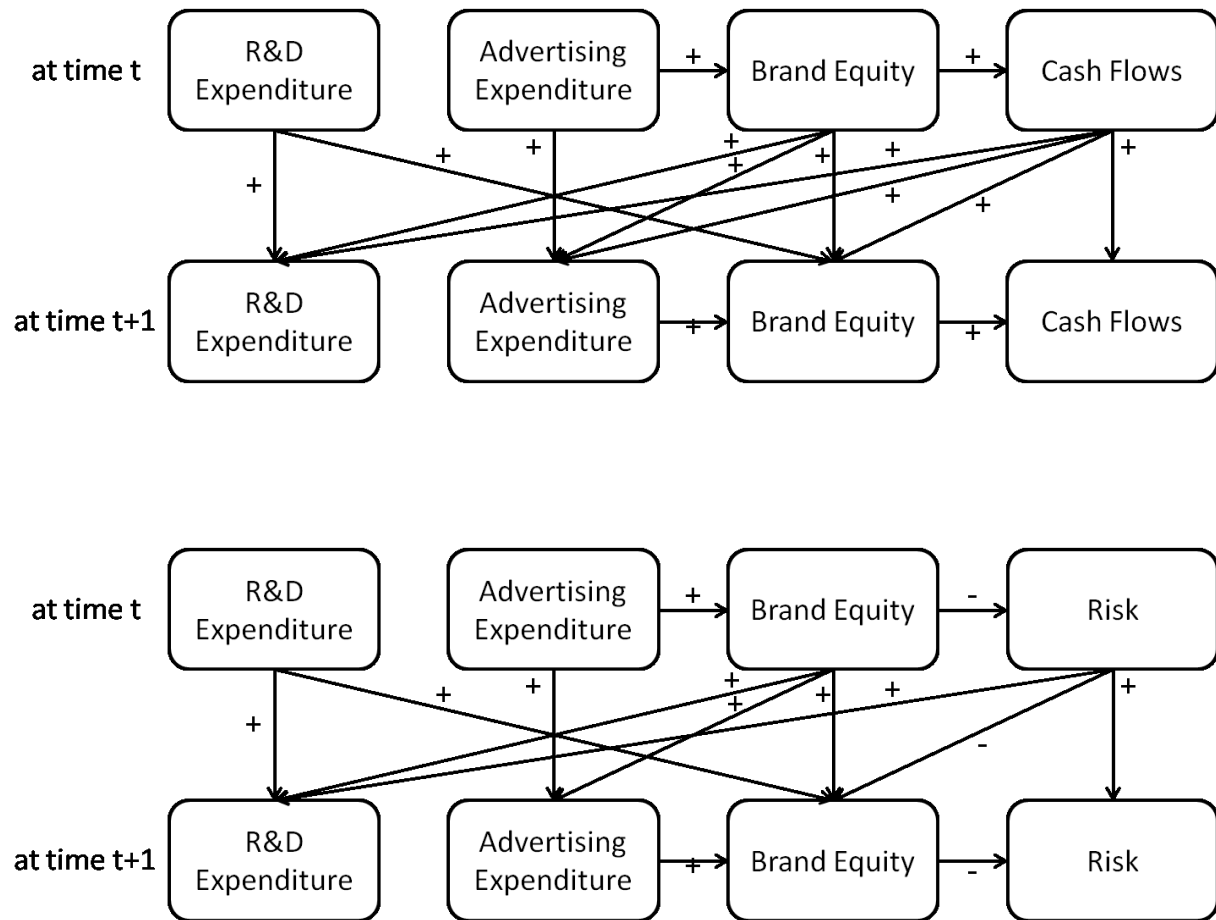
at time t

R&D Expenditure

Advertising Expenditure

+

Brand Equity

+

Cash Flows

+

+

+

+

+

+

+

+

+

+

at time t+1

R&D Expenditure

Advertising Expenditure

+

Brand Equity

+

Cash Flows

at time t

R&D Expenditure

Advertising Expenditure

+

Brand Equity

-

Risk

+

+

+

+

+

+

+

+

-

at time t+1

R&D Expenditure

Advertising Expenditure

+

Brand Equity

-

Risk